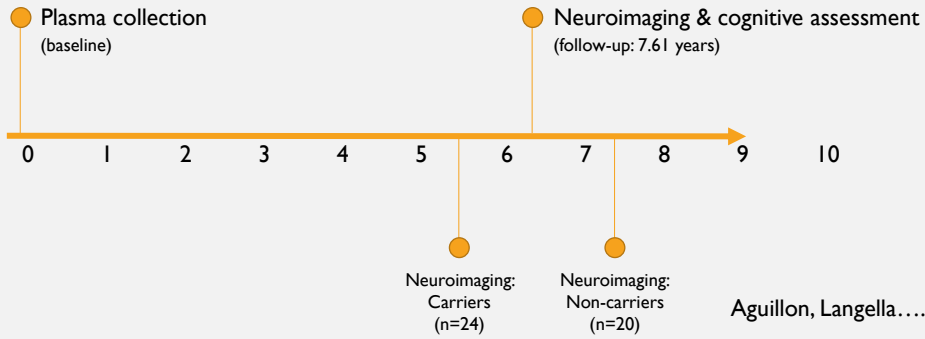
Plasma collection
(baseline)

Neuroimaging & cognitive assessment
(follow-up: 7.61 years)

0 1 2 3 4 5 6 7 8 9 10

Neuroimaging:
Carriers
(n=24)

Neuroimaging:
Non-carriers
(n=20)

Aguillon, Langella….